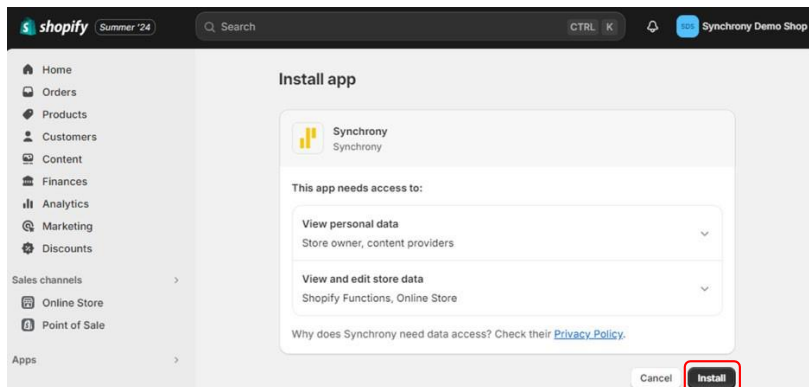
shopify Summer '24

Search CTRL K

SDS Synchrony Demo Shop

Home
Orders
Products
Customers
Content
Finances
Analytics
Marketing
Discounts

Sales channels
Online Store
Point of Sale

Apps

Install app

Synchrony
Synchrony

This app needs access to:

View personal data
Store owner, content providers

View and edit store data
Shopify Functions, Online Store

Why does Synchrony need data access? Check their Privacy Policy.

Cancel Install